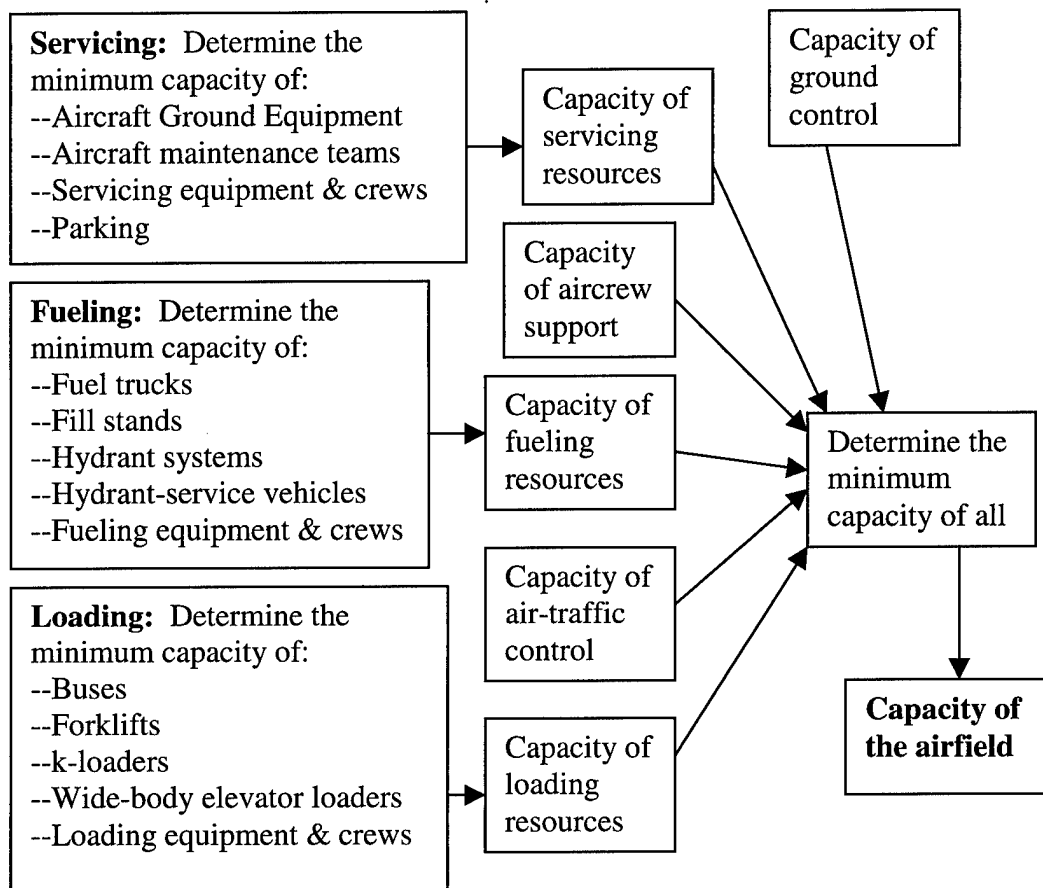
**Servicing:** Determine the minimum capacity of:
--Aircraft Ground Equipment
--Aircraft maintenance teams
--Servicing equipment & crews
--Parking

Capacity of servicing resources

Capacity of ground control

Capacity of aircrew support

**Fueling:** Determine the minimum capacity of:
--Fuel trucks
--Fill stands
--Hydrant systems
--Hydrant-service vehicles
--Fueling equipment & crews

Capacity of fueling resources

Determine the minimum capacity of all

Capacity of air-traffic control

**Loading:** Determine the minimum capacity of:
--Buses
--Forklifts
--k-loaders
--Wide-body elevator loaders
--Loading equipment & crews

Capacity of loading resources

**Capacity of the airfield**